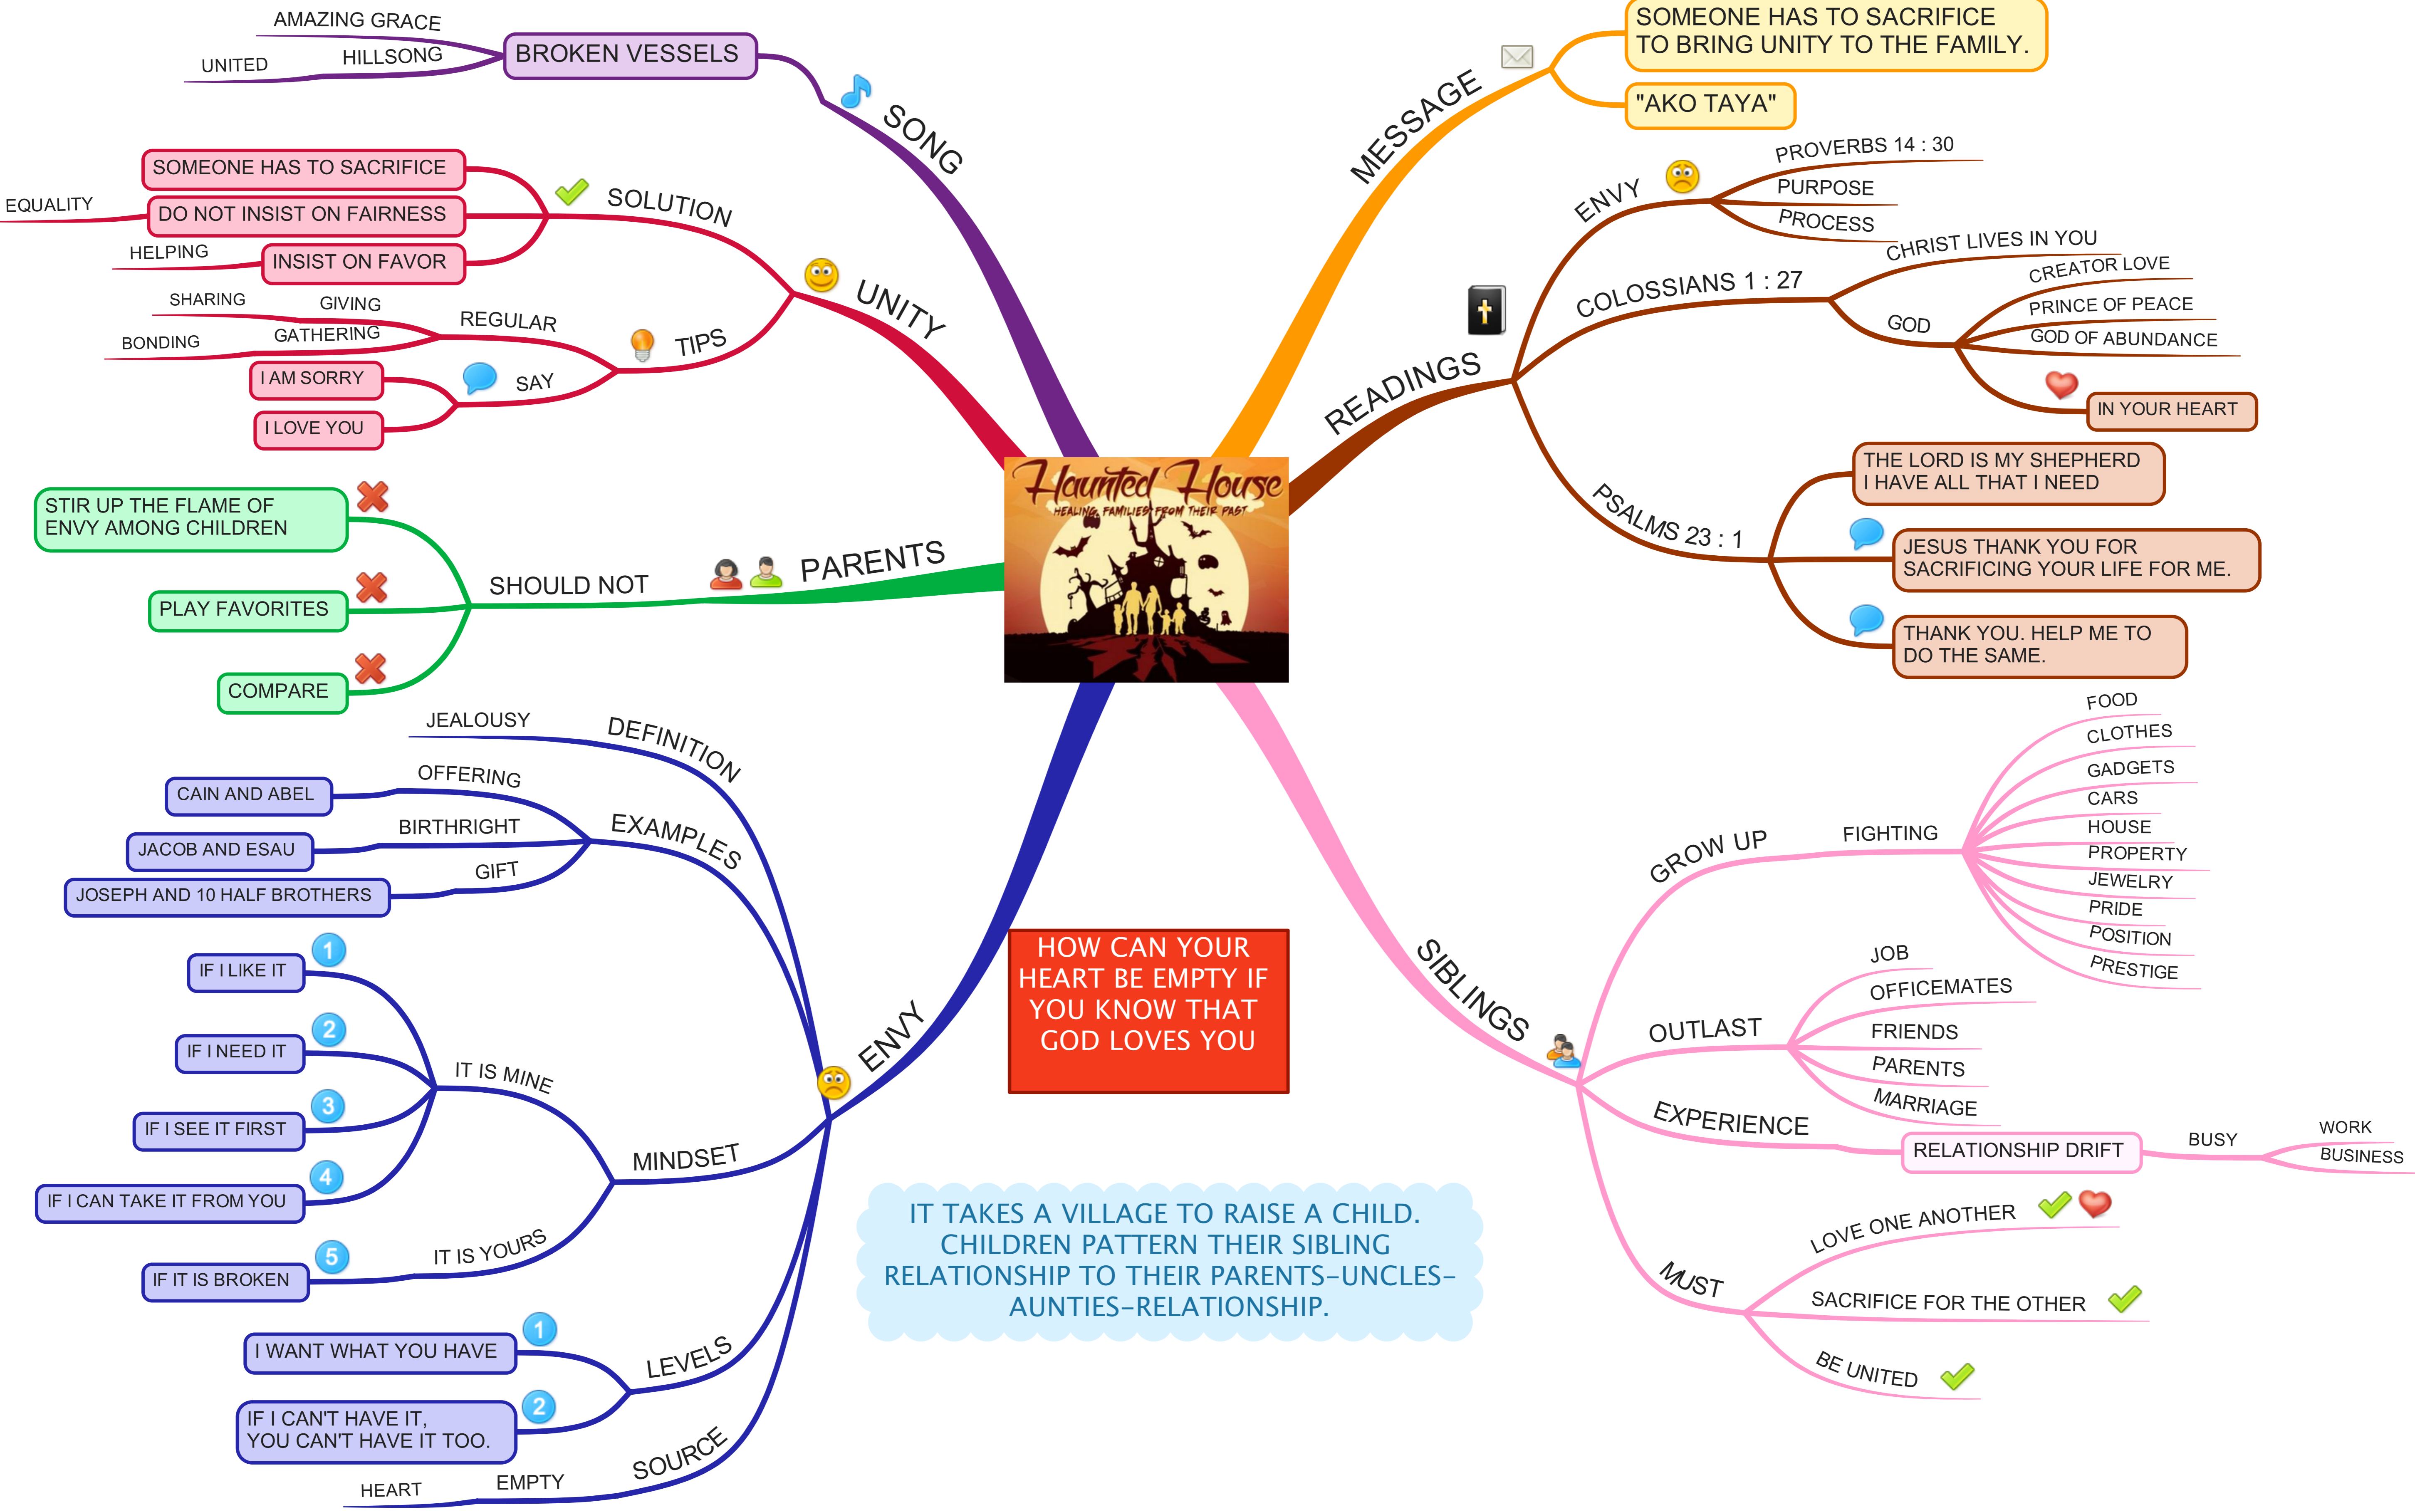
Haunted House
HEALING FAMILIES FROM THEIR PAST

SONG
BROKEN VESSELS
AMAZING GRACE
HILLSONG
UNITED

UNITY
SOLUTION
SOMEONE HAS TO SACRIFICE
DO NOT INSIST ON FAIRNESS
EQUALITY
INSIST ON FAVOR
HELPING
TIPS
REGULAR
GIVING
SHARING
GATHERING
BONDING
SAY
I AM SORRY
I LOVE YOU

PARENTS
SHOULD NOT
STIR UP THE FLAME OF ENVY AMONG CHILDREN
PLAY FAVORITES
COMPARE

ENVY
DEFINITION
JEALOUSY
EXAMPLES
OFFERING
CAIN AND ABEL
BIRTHRIGHT
JACOB AND ESAU
GIFT
JOSEPH AND 10 HALF BROTHERS
MINDSET
IT IS MINE
1 IF I LIKE IT
2 IF I NEED IT
3 IF I SEE IT FIRST
4 IF I CAN TAKE IT FROM YOU
IT IS YOURS
5 IF IT IS BROKEN
LEVELS
1 I WANT WHAT YOU HAVE
2 IF I CAN'T HAVE IT, YOU CAN'T HAVE IT TOO.
SOURCE
EMPTY
HEART

HOW CAN YOUR HEART BE EMPTY IF YOU KNOW THAT GOD LOVES YOU

IT TAKES A VILLAGE TO RAISE A CHILD. CHILDREN PATTERN THEIR SIBLING RELATIONSHIP TO THEIR PARENTS-UNCLES-AUNTIES-RELATIONSHIP.

MESSAGE
SOMEONE HAS TO SACRIFICE TO BRING UNITY TO THE FAMILY.
"AKO TAYA"

READINGS
ENVY
PROVERBS 14 : 30
PURPOSE
PROCESS
COLOSSIANS 1 : 27
CHRIST LIVES IN YOU
GOD
CREATOR LOVE
PRINCE OF PEACE
GOD OF ABUNDANCE
IN YOUR HEART
PSALMS 23 : 1
THE LORD IS MY SHEPHERD I HAVE ALL THAT I NEED
JESUS THANK YOU FOR SACRIFICING YOUR LIFE FOR ME.
THANK YOU. HELP ME TO DO THE SAME.

SIBLINGS
GROW UP
FIGHTING
FOOD
CLOTHES
GADGETS
CARS
HOUSE
PROPERTY
JEWELRY
PRIDE
POSITION
PRESTIGE
OUTLAST
JOB
OFFICEMATES
FRIENDS
PARENTS
MARRIAGE
EXPERIENCE
RELATIONSHIP DRIFT
BUSY
WORK
BUSINESS
MUST
LOVE ONE ANOTHER
SACRIFICE FOR THE OTHER
BE UNITED